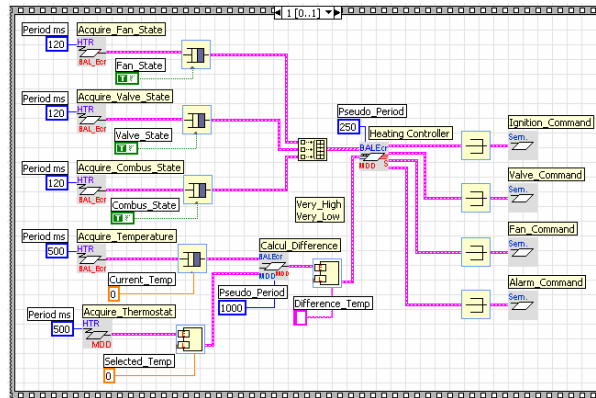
1 [0..1]

Period ms
120
Acquire_Fan_State
HTR
BAL_Ecr
Fan_State
TF

Period ms
120
Acquire_Valve_State
HTR
BAL_Ecr
Valve_State
TF

Period ms
120
Acquire_Combus_State
HTR
BAL_Ecr
Combus_State
TF

Period ms
500
Acquire_Temperature
HTR
BAL_Ecr
Current_Temp
0

Period ms
500
Acquire_Thermostat
HTR
MDD
Selected_Temp
0

Pseudo_Period
250
Heating Controller
BALEcr
MDD

Very_High
Very_Low

Calcul_Difference
BALEcr
MDD

Pseudo_Period
1000

Difference_Temp

Ignition_Command
Sem.

Valve_Command
Sem.

Fan_Command
Sem.

Alarm_Command
Sem.